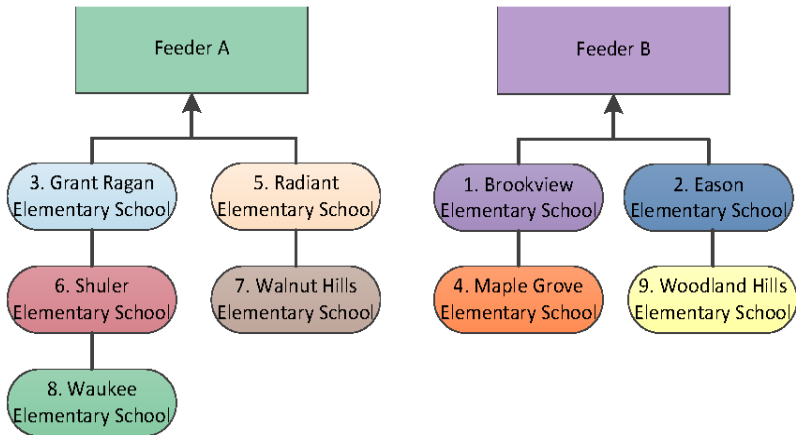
Feeder A

3. Grant Ragan Elementary School

5. Radiant Elementary School

6. Shuler Elementary School

7. Walnut Hills Elementary School

8. Waukee Elementary School

Feeder B

1. Brookview Elementary School

2. Eason Elementary School

4. Maple Grove Elementary School

9. Woodland Hills Elementary School